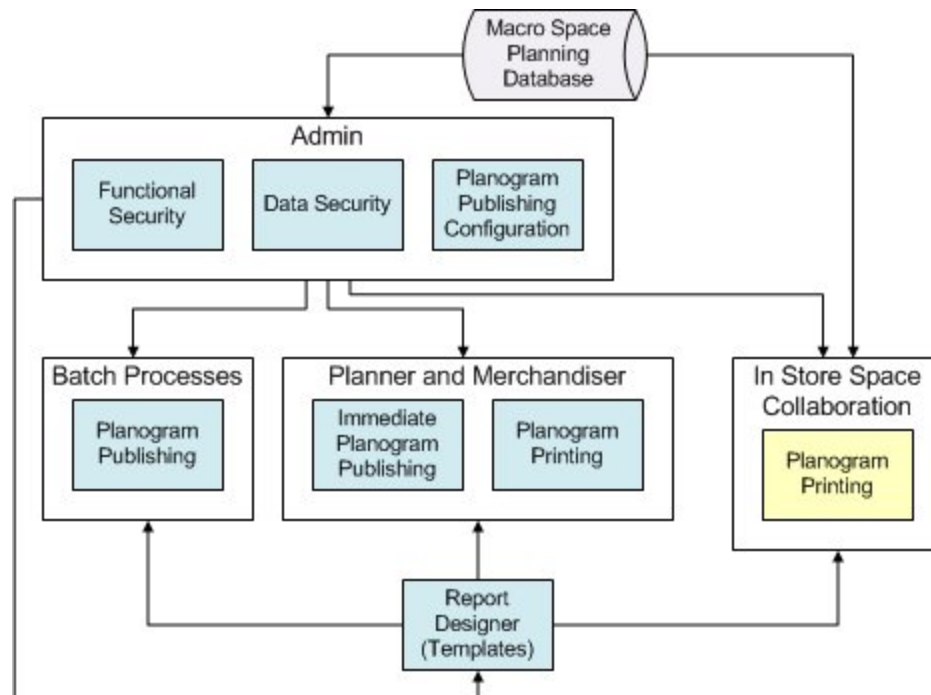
Macro Space Planning Database

Admin

Functional Security

Data Security

Planogram Publishing Configuration

Batch Processes

Planogram Publishing

Planner and Merchandiser

Immediate Planogram Publishing

Planogram Printing

In Store Space Collaboration

Planogram Printing

Report Designer (Templates)